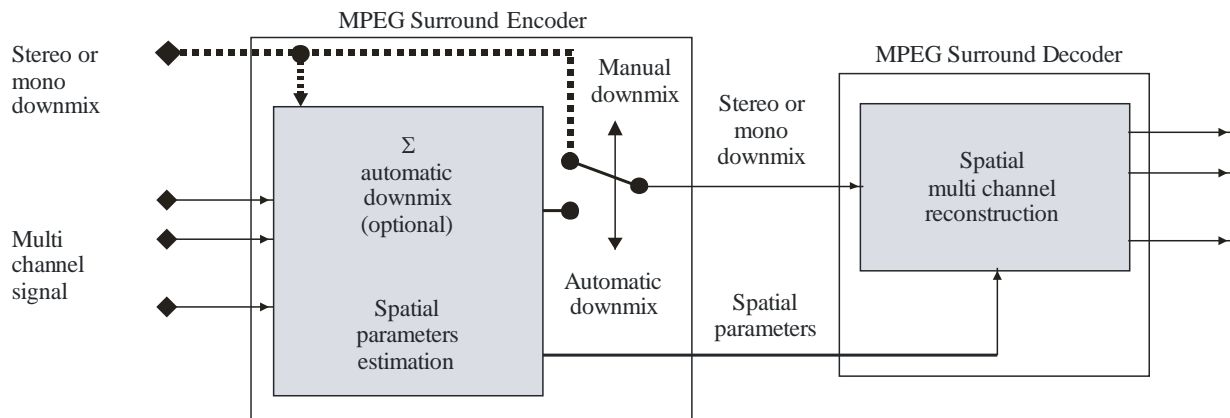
MPEG Surround Encoder

Stereo or mono downmix

Manual downmix

MPEG Surround Decoder

Stereo or mono downmix

$\Sigma$
automatic downmix (optional)

Spatial multi channel reconstruction

Multi channel signal

Automatic downmix

Spatial parameters

Spatial parameters estimation